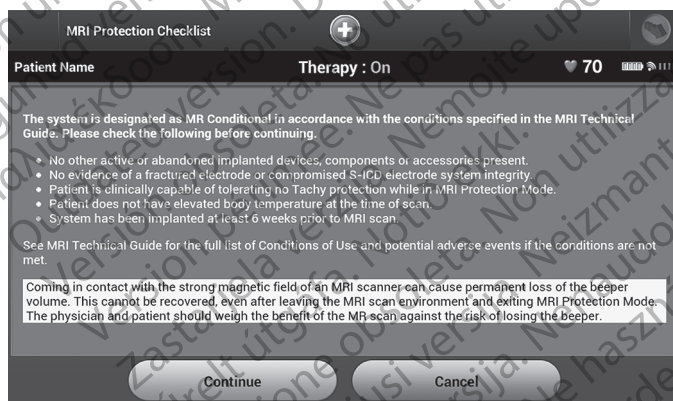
MRI Protection Checklist

Patient Name

Therapy : On

70

The system is designated as MR Conditional in accordance with the conditions specified in the MRI Technical Guide. Please check the following before continuing.

- No other active or abandoned implanted devices, components or accessories present.
- No evidence of a fractured electrode or compromised S-ICD electrode system integrity.
- Patient is clinically capable of tolerating no Tachy protection while in MRI Protection Mode.
- Patient does not have elevated body temperature at the time of scan.
- System has been implanted at least 6 weeks prior to MRI scan.

See MRI Technical Guide for the full list of Conditions of Use and potential adverse events if the conditions are not met.

Coming in contact with the strong magnetic field of an MRI scanner can cause permanent loss of the beeper volume. This cannot be recovered, even after leaving the MRI scan environment and exiting MRI Protection Mode. The physician and patient should weigh the benefit of the MR scan against the risk of losing the beeper.

Continue

Cancel